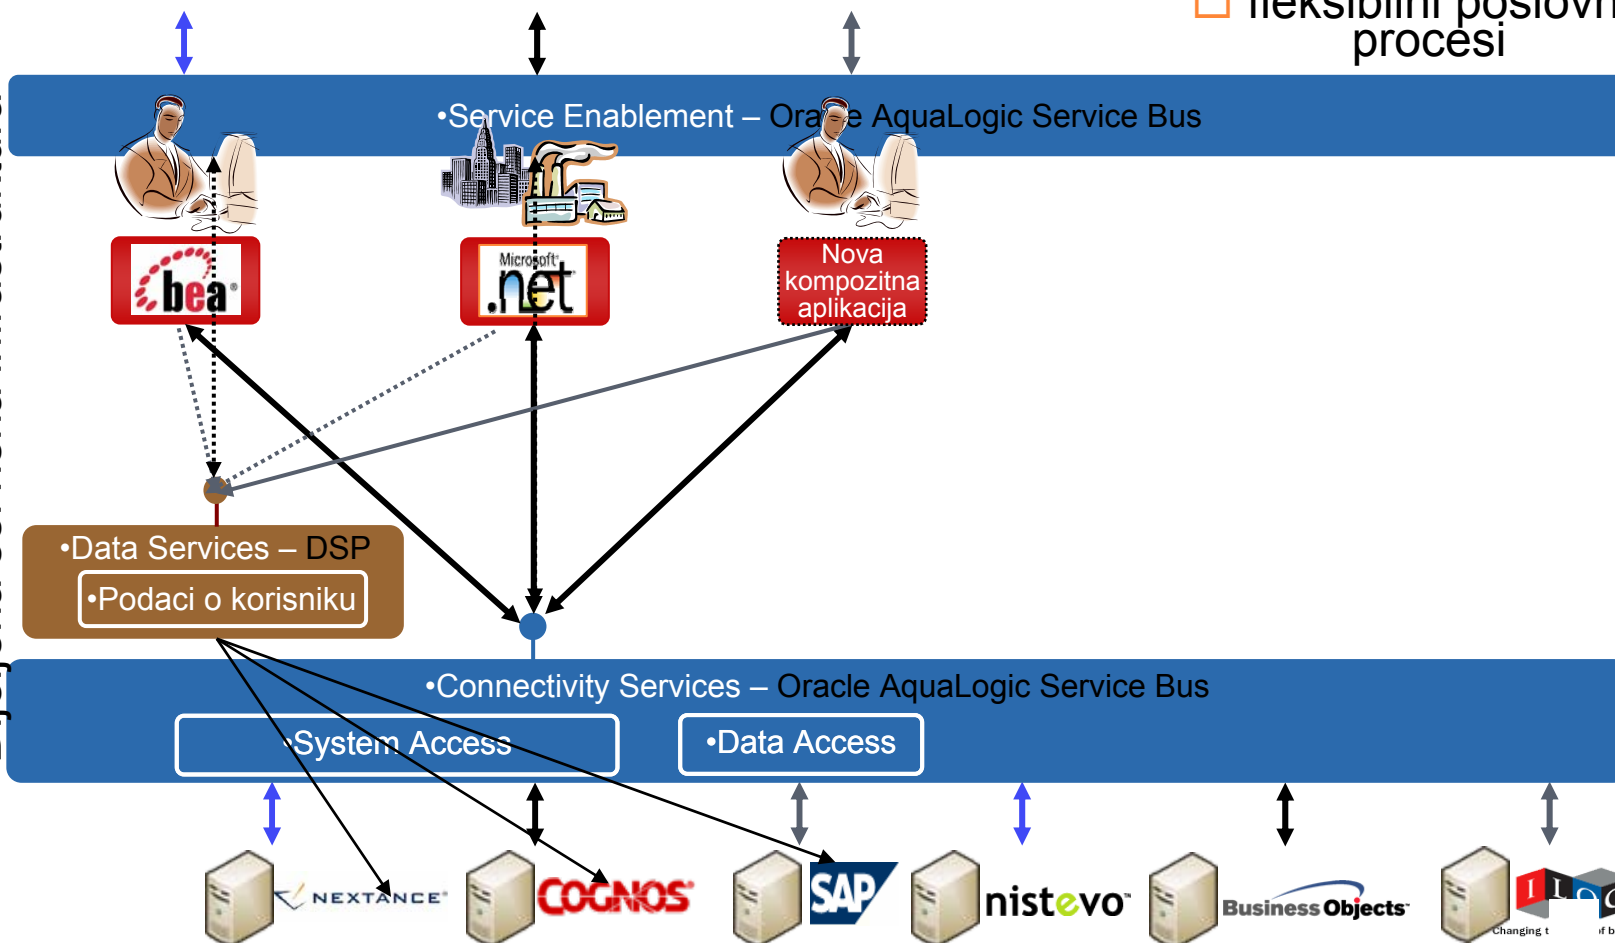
fleksibilni poslovni procesi

•Service Enablement – Oracle AquaLogic Service Bus

bea

Microsoft .net

Nova kompozitna aplikacija

•Data Services – DSP

•Podaci o korisniku

•Connectivity Services – Oracle AquaLogic Service Bus

•System Access

•Data Access

NEXTANCE

COGNOS

SAP

nistevo

Business Objects

ILOG

Changing t

of b